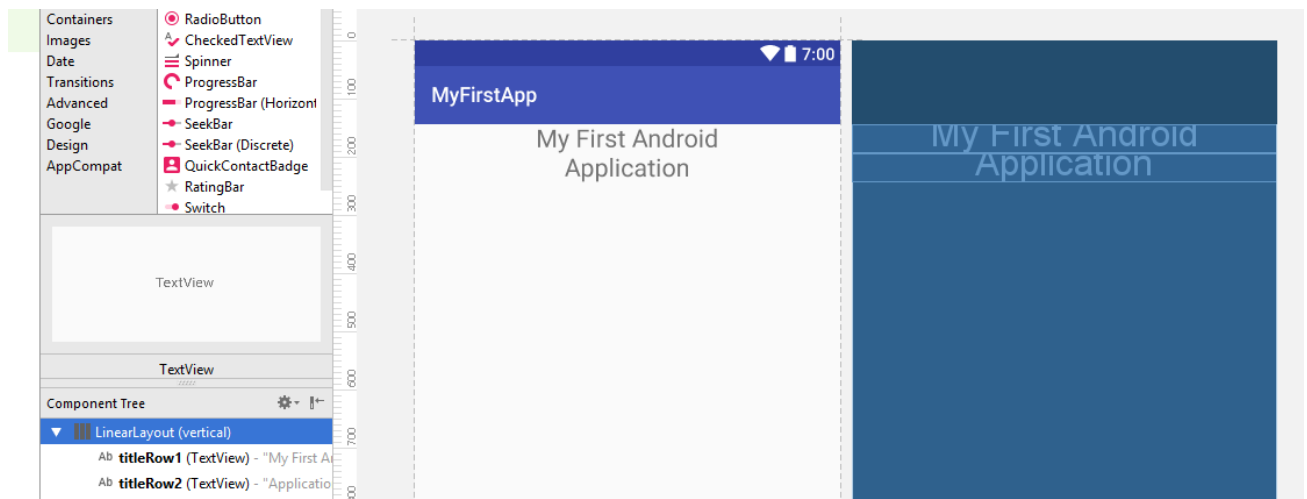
Containers
Images
Date
Transitions
Advanced
Google
Design
AppCompat

RadioButton
CheckedTextView
Spinner
ProgressBar
ProgressBar (Horizont
SeekBar
SeekBar (Discrete)
QuickContactBadge
RatingBar
Switch

TextView

TextView

Component Tree

LinearLayout (vertical)
Ab titleRow1 (TextView) - "My First A
Ab titleRow2 (TextView) - "Applicatio

0
100
200
300
400
500
600
700
800

7:00
MyFirstApp
My First Android Application

My First Android Application